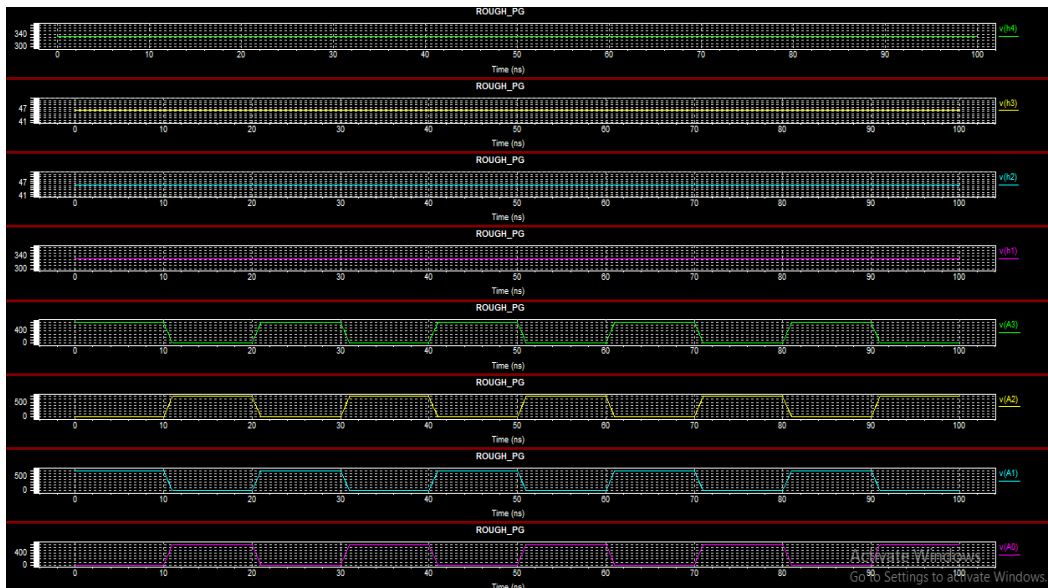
ROUGH_PG
340
300
0 10 20 30 40 50 60 70 80 90 100
Time (ns)
v(h4)

ROUGH_PG
47
41
0 10 20 30 40 50 60 70 80 90 100
Time (ns)
v(h3)

ROUGH_PG
47
41
0 10 20 30 40 50 60 70 80 90 100
Time (ns)
v(h2)

ROUGH_PG
340
300
0 10 20 30 40 50 60 70 80 90 100
Time (ns)
v(h1)

ROUGH_PG
400
0
0 10 20 30 40 50 60 70 80 90 100
Time (ns)
v(A3)

ROUGH_PG
500
0
0 10 20 30 40 50 60 70 80 90 100
Time (ns)
v(A2)

ROUGH_PG
500
0
0 10 20 30 40 50 60 70 80 90 100
Time (ns)
v(A1)

ROUGH_PG
400
0
0 10 20 30 40 50 60 70 80 90 100
Time (ns)
v(A0)

Activate Windows
Go to Settings to activate Windows.